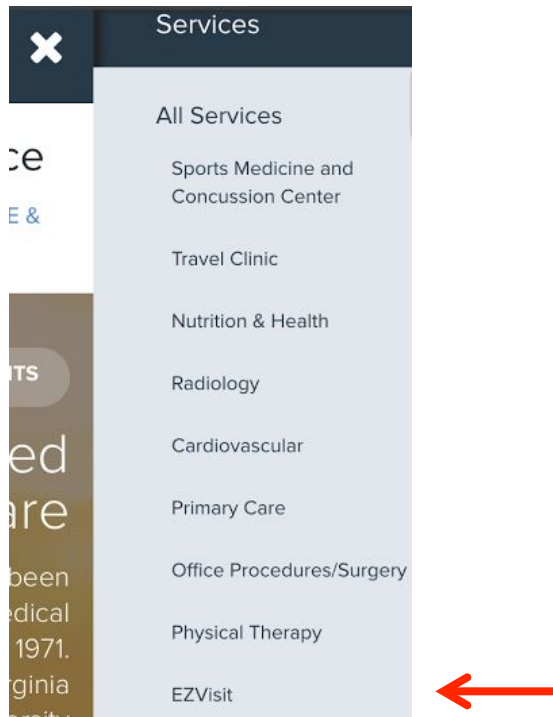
Services

All Services

Sports Medicine and Concussion Center

Travel Clinic

Nutrition & Health

Radiology

Cardiovascular

Primary Care

Office Procedures/Surgery

Physical Therapy

EZVisit

ce

E &

ITS

ed

are

been

edical

1971.

rginia

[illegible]